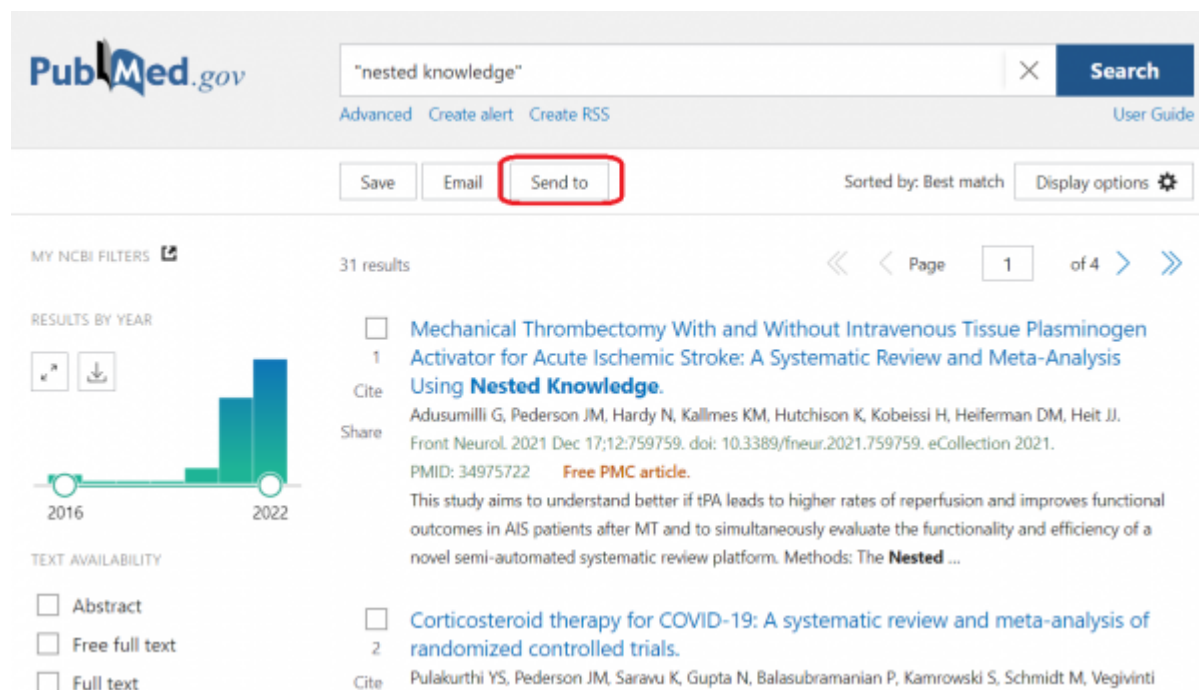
PubMed.gov

"nested knowledge"

Search

Advanced Create alert Create RSS

User Guide

Save Email Send to

Sorted by: Best match

Display options

MY NCBI FILTERS

31 results

Page 1 of 4

RESULTS BY YEAR

2016 2022

1

Cite

Share

Mechanical Thrombectomy With and Without Intravenous Tissue Plasminogen Activator for Acute Ischemic Stroke: A Systematic Review and Meta-Analysis Using **Nested Knowledge**.

Adusumilli G, Pederson JM, Hardy N, Kallmes KM, Hutchison K, Kobeissi H, Heiferman DM, Heit JJ.

Front Neurol. 2021 Dec 17;12:759759. doi: 10.3389/fneur.2021.759759. eCollection 2021.

PMID: 34975722 Free PMC article.

This study aims to understand better if tPA leads to higher rates of reperfusion and improves functional outcomes in AIS patients after MT and to simultaneously evaluate the functionality and efficiency of a novel semi-automated systematic review platform. Methods: The **Nested** ...

TEXT AVAILABILITY

Abstract

Free full text

Full text

2

Cite

Corticosteroid therapy for COVID-19: A systematic review and meta-analysis of randomized controlled trials.

Pulakurthi YS, Pederson JM, Saravu K, Gupta N, Balasubramanian P, Kamrowski S, Schmidt M, Vegivinti